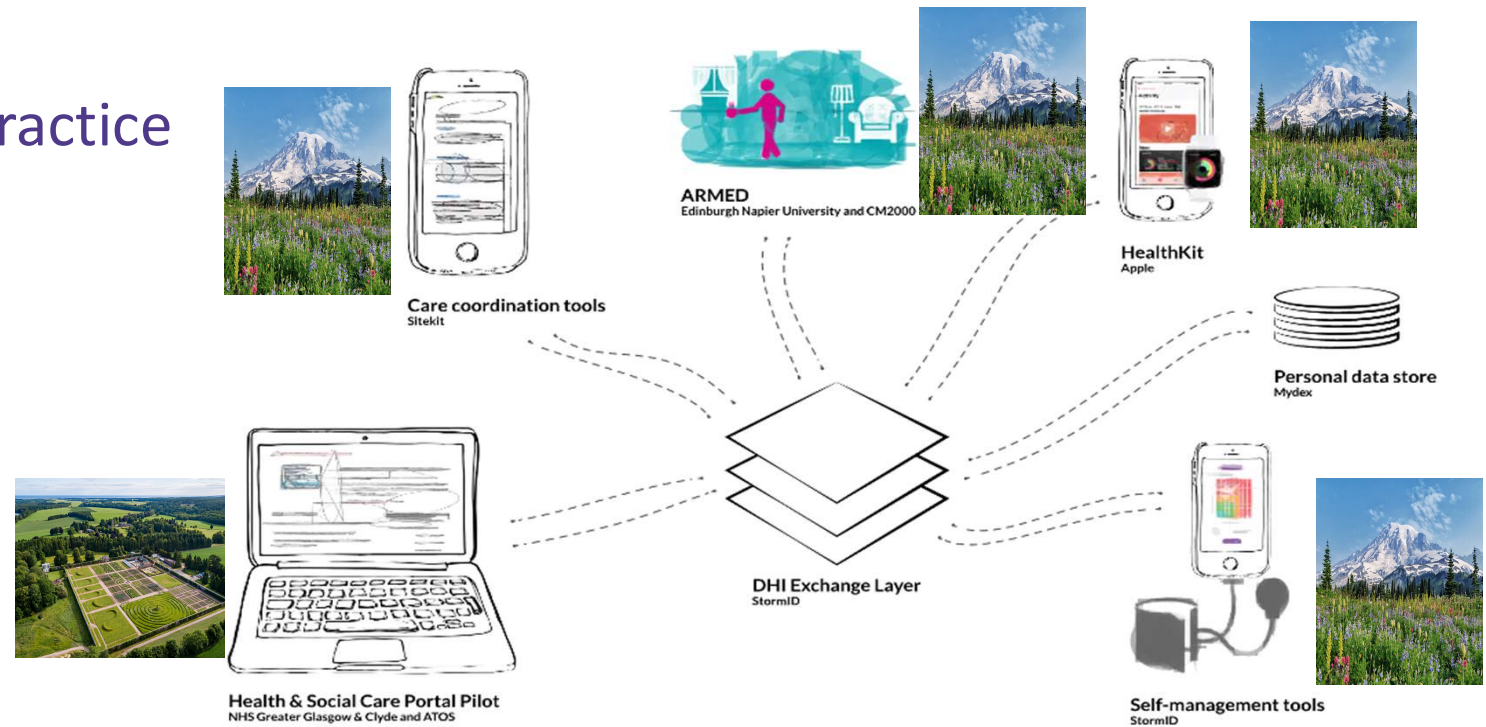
ractice

Care coordination tools
Sitekit

ARMED
Edinburgh Napier University and CM2000

HealthKit
Apple

Personal data store
Mydex

DHI Exchange Layer
StormID

Health & Social Care Portal Pilot
NHS Greater Glasgow & Clyde and ATOS

Self-management tools
StormID